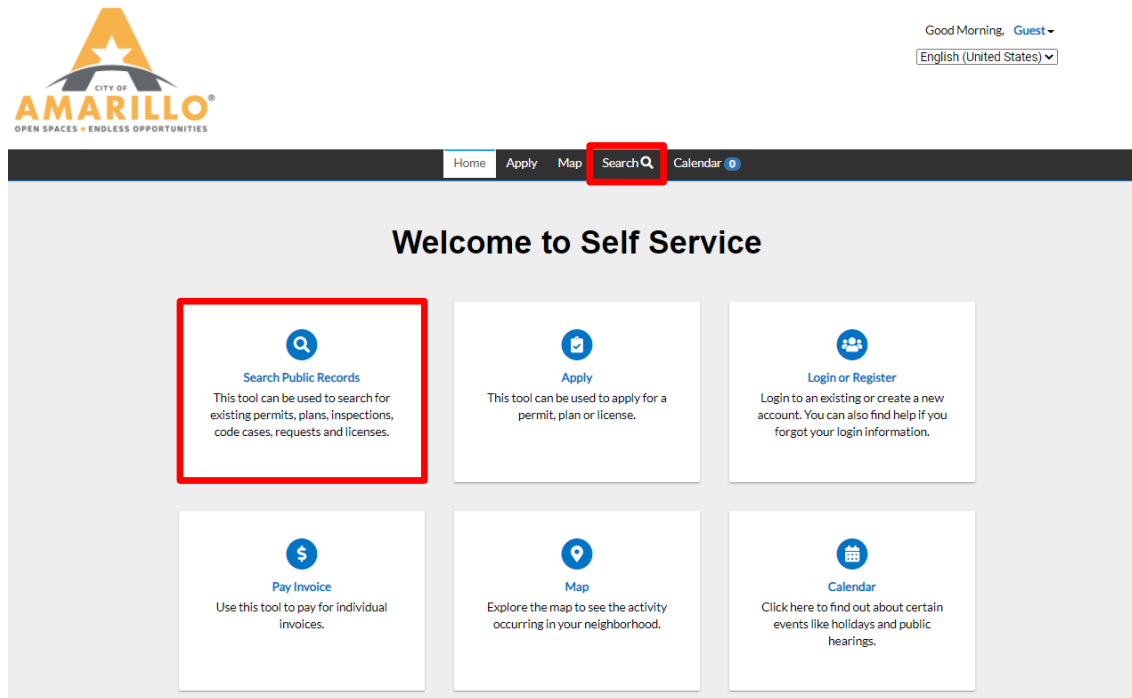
CITY OF
AMARILLO®
OPEN SPACES • ENDLESS OPPORTUNITIES

Good Morning, Guest
English (United States)

Home Apply Map Search Calendar 0

Welcome to Self Service

Search Public Records
This tool can be used to search for existing permits, plans, inspections, code cases, requests and licenses.

Apply
This tool can be used to apply for a permit, plan or license.

Login or Register
Login to an existing or create a new account. You can also find help if you forgot your login information.

Pay Invoice
Use this tool to pay for individual invoices.

Map
Explore the map to see the activity occurring in your neighborhood.

Calendar
Click here to find out about certain events like holidays and public hearings.